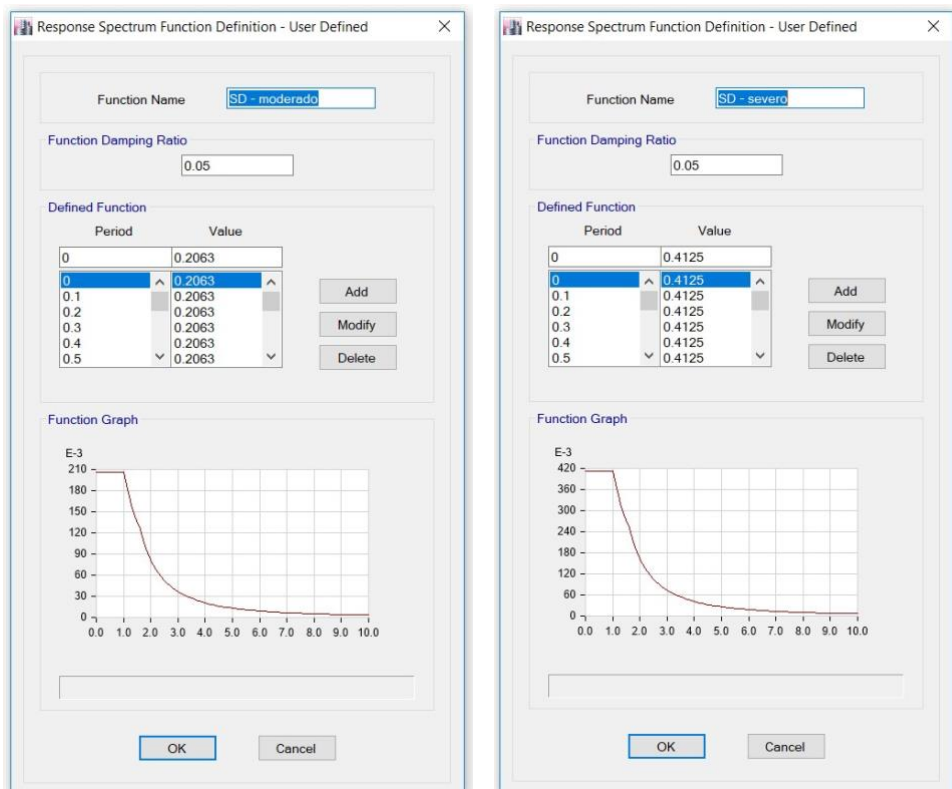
Response Spectrum Function Definition - User Defined ×

Function Name SD - moderado

Function Damping Ratio
0.05

Defined Function
Period Value
0 0.2063

| Period | Value |
|---|---|
| 0 | 0.2063 |
| 0.1 | 0.2063 |
| 0.2 | 0.2063 |
| 0.3 | 0.2063 |
| 0.4 | 0.2063 |
| 0.5 | 0.2063 |

Add
Modify
Delete

Function Graph
E-3
210
180
150
120
90
60
30
0
0.0 1.0 2.0 3.0 4.0 5.0 6.0 7.0 8.0 9.0 10.0

OK Cancel

Response Spectrum Function Definition - User Defined ×

Function Name SD - severo

Function Damping Ratio
0.05

Defined Function
Period Value
0 0.4125

| Period | Value |
|---|---|
| 0 | 0.4125 |
| 0.1 | 0.4125 |
| 0.2 | 0.4125 |
| 0.3 | 0.4125 |
| 0.4 | 0.4125 |
| 0.5 | 0.4125 |

Add
Modify
Delete

Function Graph
E-3
420
360
300
240
180
120
60
0
0.0 1.0 2.0 3.0 4.0 5.0 6.0 7.0 8.0 9.0 10.0

OK Cancel